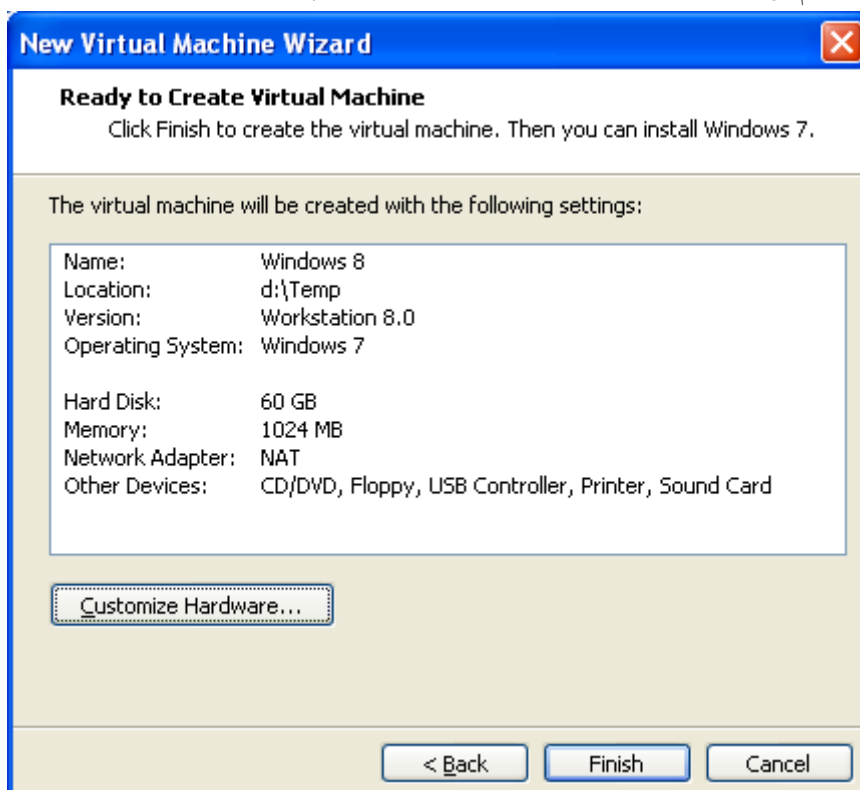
New Virtual Machine Wizard

Ready to Create Virtual Machine
Click Finish to create the virtual machine. Then you can install Windows 7.

The virtual machine will be created with the following settings:

| | |
|---|---|
| Name: | Windows 8 |
| Location: | d:\Temp |
| Version: | Workstation 8.0 |
| Operating System: | Windows 7 |
| Hard Disk: | 60 GB |
| Memory: | 1024 MB |
| Network Adapter: | NAT |
| Other Devices: | CD/DVD, Floppy, USB Controller, Printer, Sound Card |

Customize Hardware...

< Back
Finish
Cancel